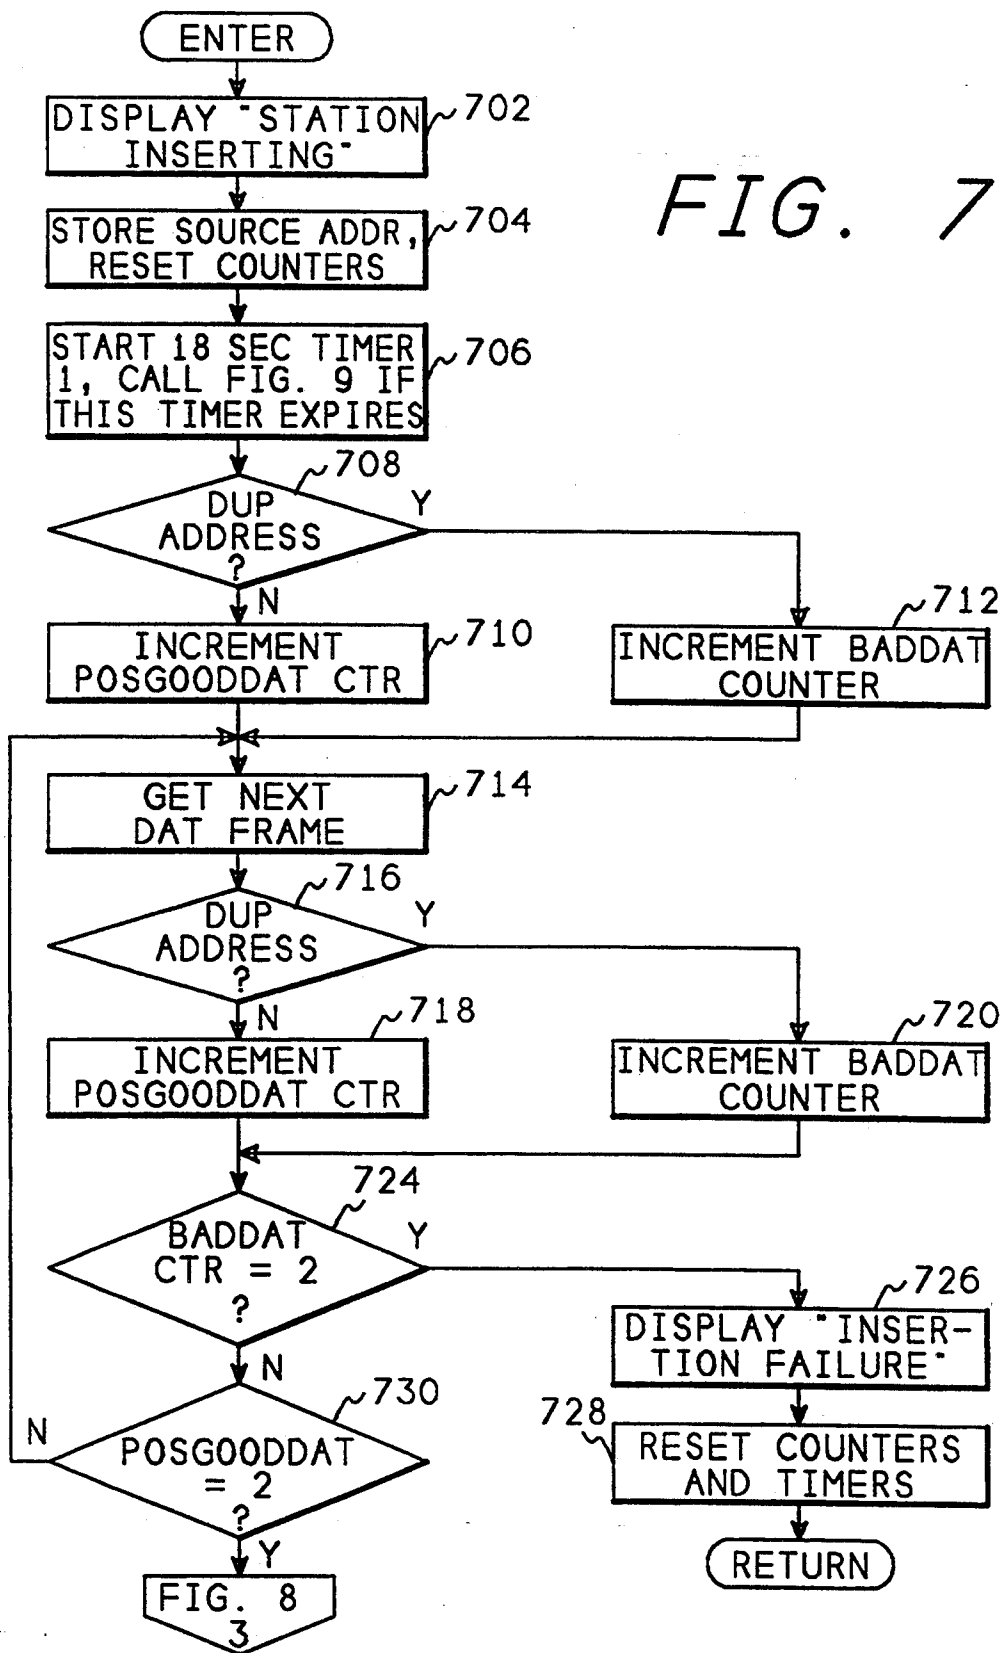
ENTER

DISPLAY "STATION INSERTING"

702

FIG. 7

STORE SOURCE ADDR, RESET COUNTERS

704

START 18 SEC TIMER 1, CALL FIG. 9 IF THIS TIMER EXPIRES

706

708

DUP ADDRESS ?

Y

N

INCREMENT POSGOODDAT CTR

710

INCREMENT BADDAT COUNTER

712

GET NEXT DAT FRAME

714

716

DUP ADDRESS ?

Y

N

INCREMENT POSGOODDAT CTR

718

INCREMENT BADDAT COUNTER

720

724

BADDAT CTR = 2 ?

Y

N

DISPLAY "INSERTION FAILURE"

726

728

RESET COUNTERS AND TIMERS

RETURN

730

N

POSGOODDAT = 2 ?

Y

FIG. 8 3